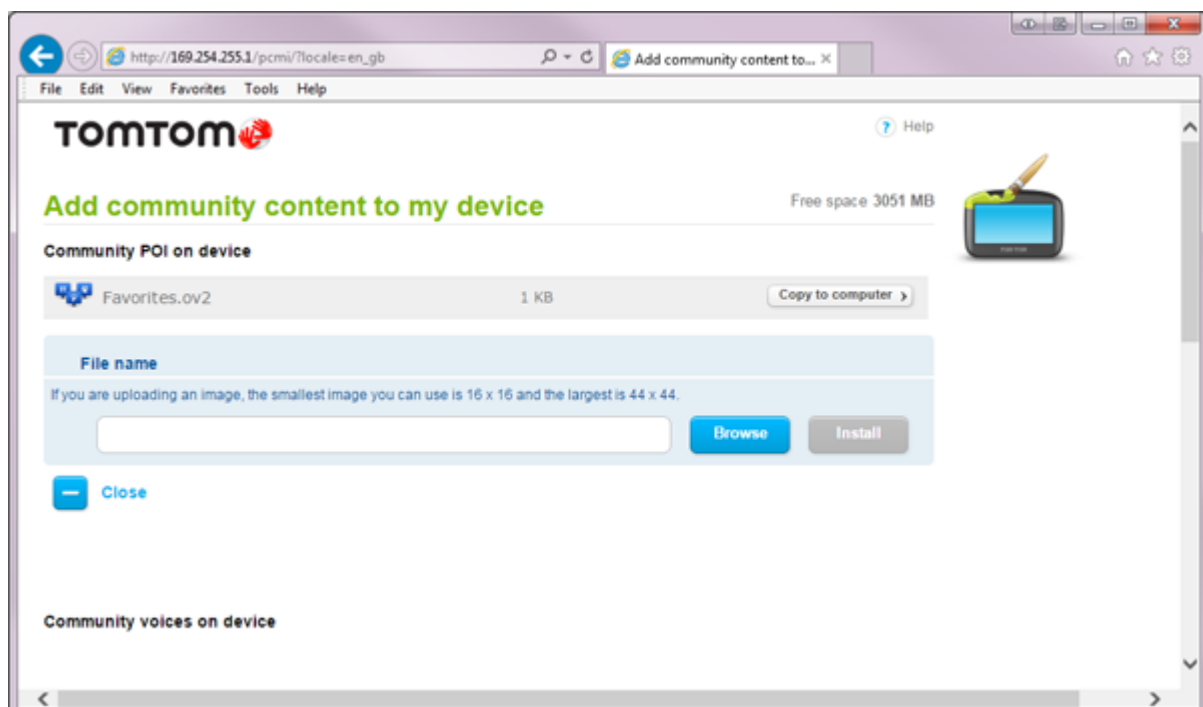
http://169.254.255.1/pcmi/?locale=en_gb

Add community content to... ×

File Edit View Favorites Tools Help

TOMTOM

? Help

Add community content to my device

Free space 3051 MB

Community POI on device

Favorites.ov2

1 KB

Copy to computer

File name

If you are uploading an image, the smallest image you can use is 16 x 16 and the largest is 44 x 44.

Browse

Install

Close

Community voices on device